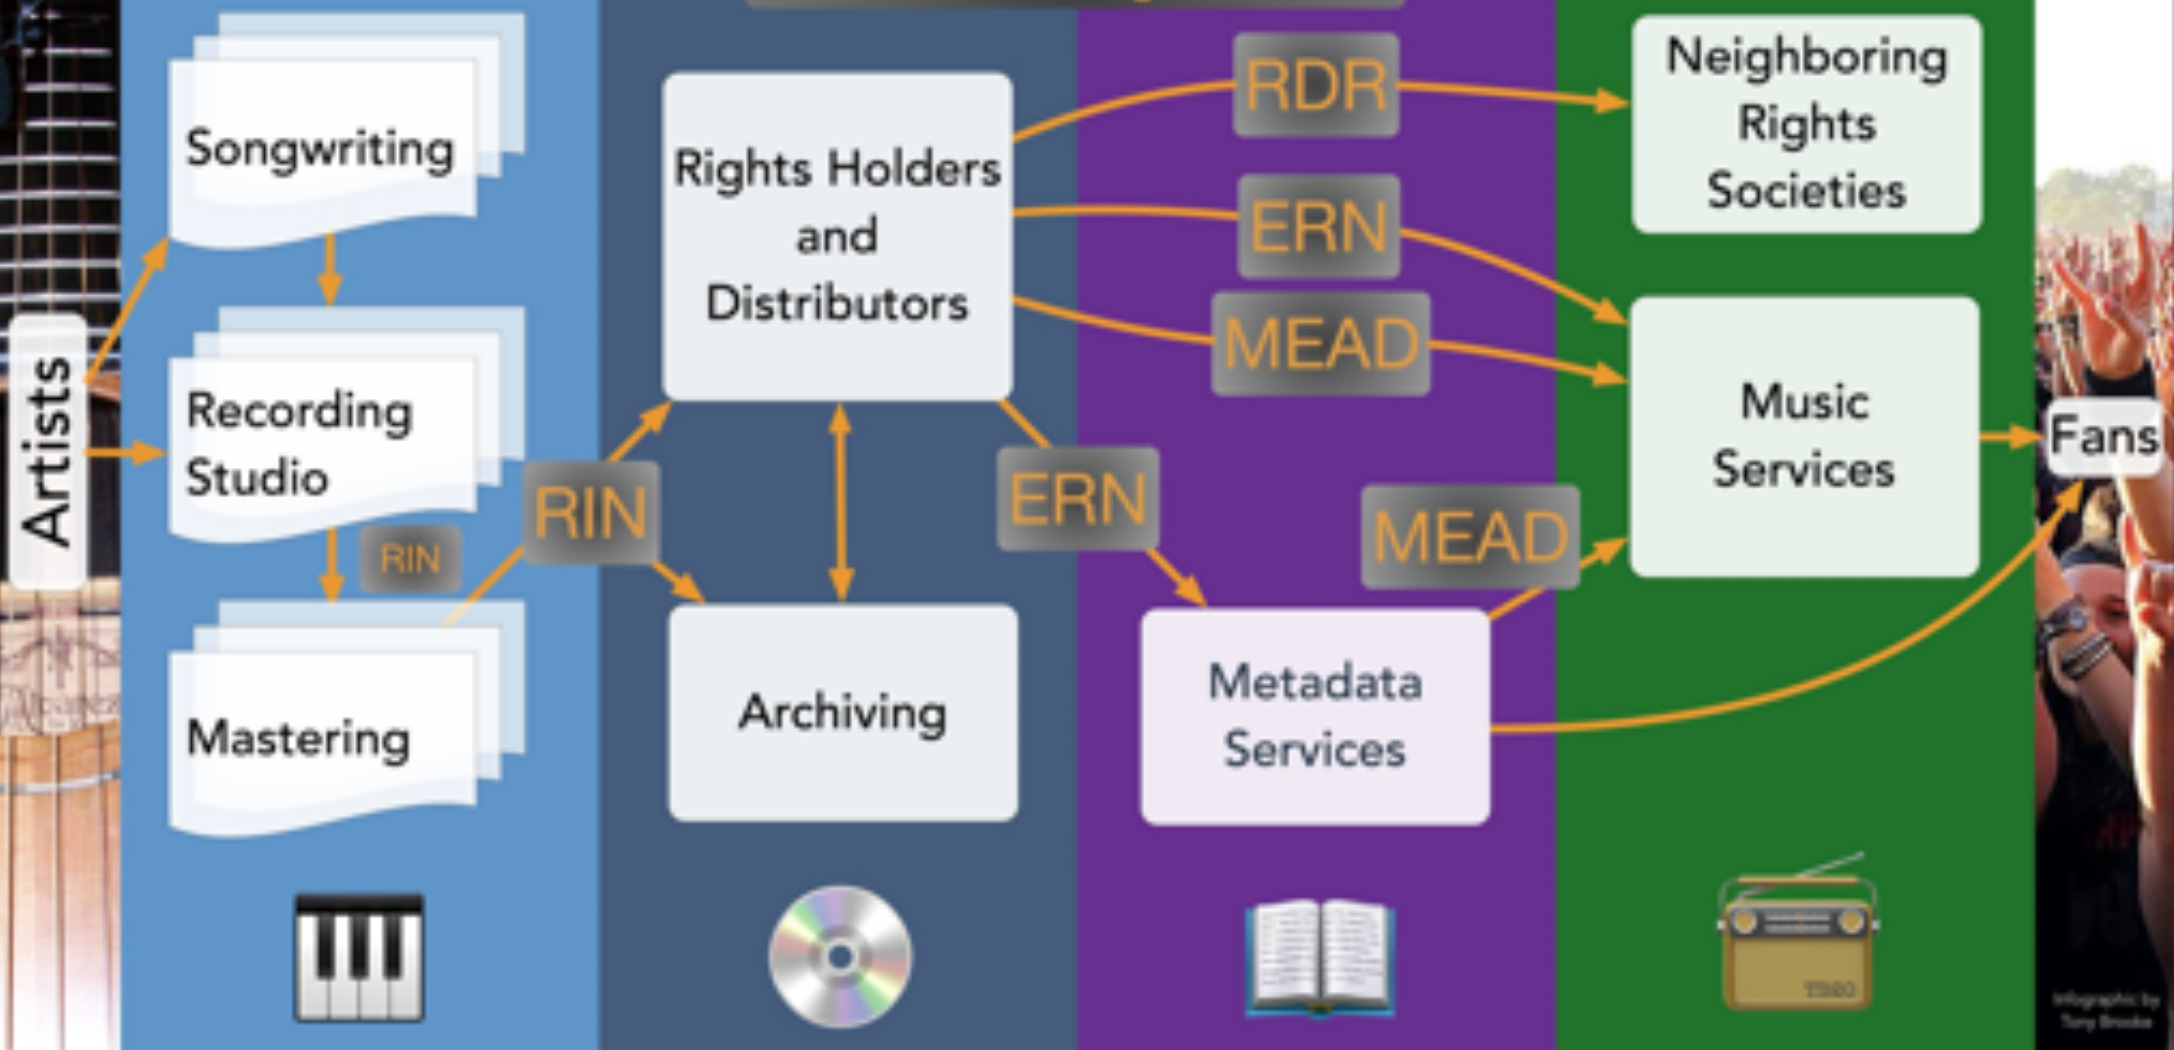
Artists

Songwriting

Recording Studio

RIN

Mastering

RIN

Rights Holders and Distributors

Archiving

RDR

ERN

MEAD

ERN

Metadata Services

MEAD

Neighboring Rights Societies

Music Services

Fans

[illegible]